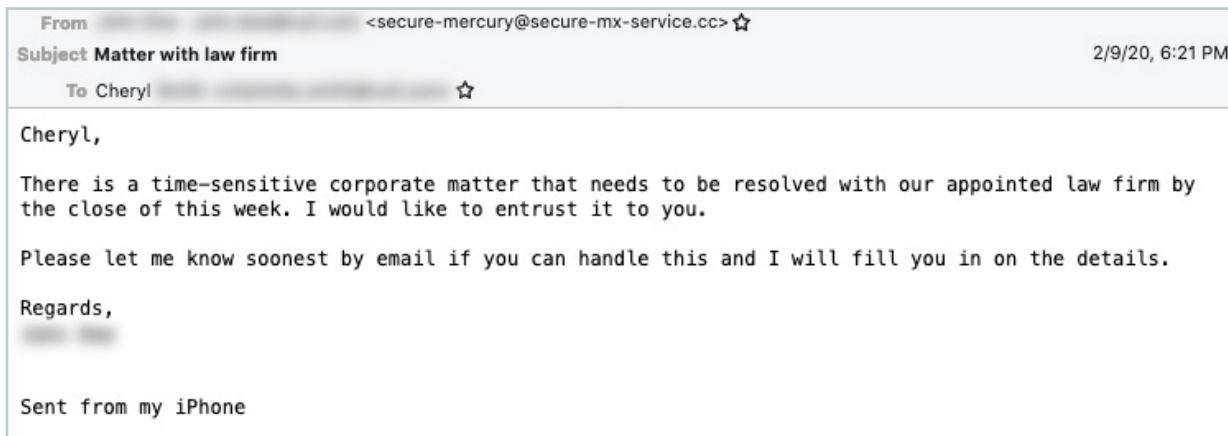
From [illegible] <secure-mercury@secure-mx-service.cc>
Subject Matter with law firm
2/9/20, 6:21 PM
To Cheryl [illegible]

Cheryl,

There is a time-sensitive corporate matter that needs to be resolved with our appointed law firm by the close of this week. I would like to entrust it to you.

Please let me know soonest by email if you can handle this and I will fill you in on the details.

Regards,
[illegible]

Sent from my iPhone